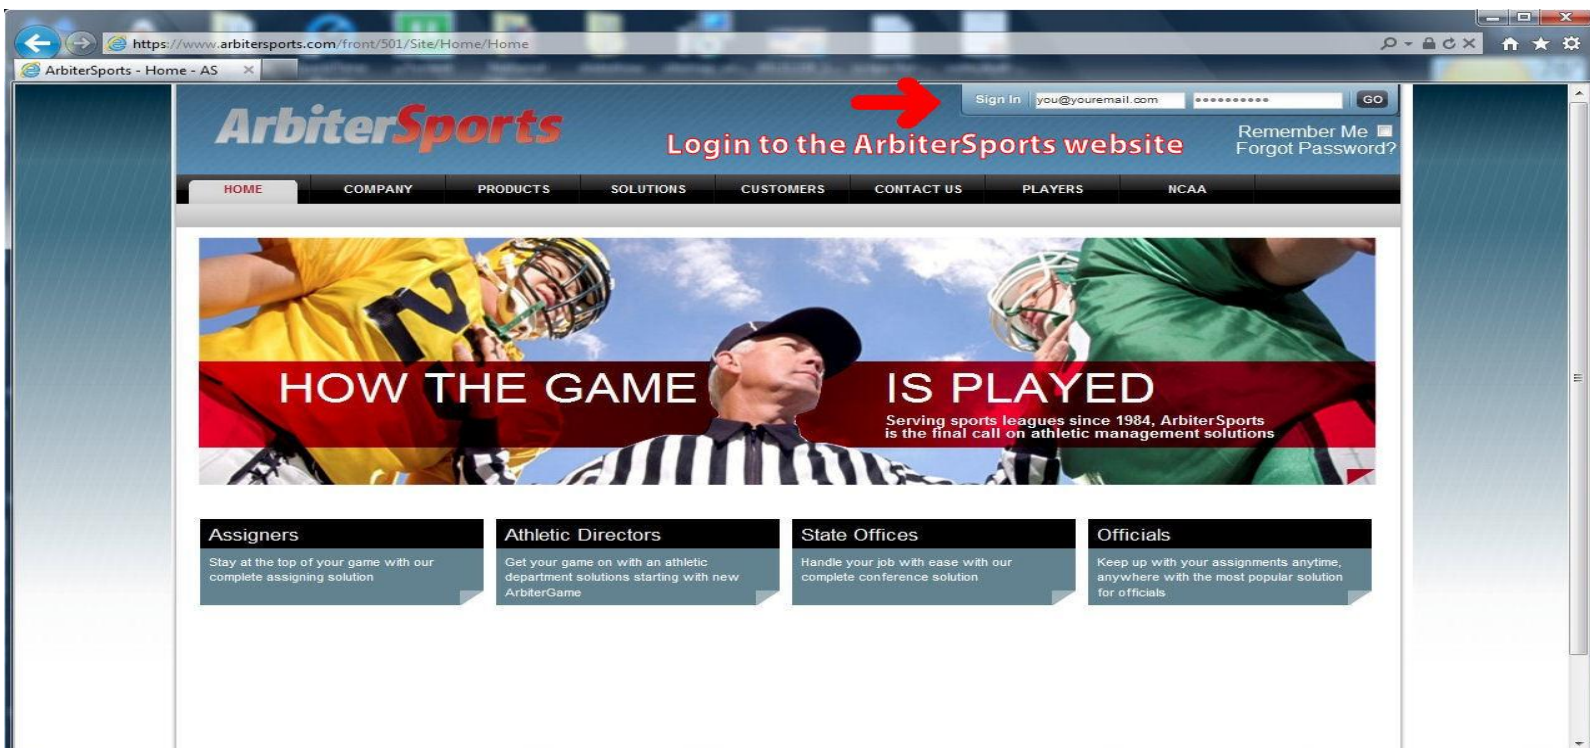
https://www.arbitersports.com/front/501/Site/Home/Home

ArbiterSports - Home - AS

ArbiterSports

Sign In you@youremail.com ●●●●●●●●●●● GO

Login to the ArbiterSports website

Remember Me
Forgot Password?

HOME COMPANY PRODUCTS SOLUTIONS CUSTOMERS CONTACT US PLAYERS NCAA

HOW THE GAME IS PLAYED

Serving sports leagues since 1984, ArbiterSports is the final call on athletic management solutions

Assigners
Stay at the top of your game with our complete assigning solution

Athletic Directors
Get your game on with an athletic department solutions starting with new ArbiterGame

State Offices
Handle your job with ease with our complete conference solution

Officials
Keep up with your assignments anytime, anywhere with the most popular solution for officials